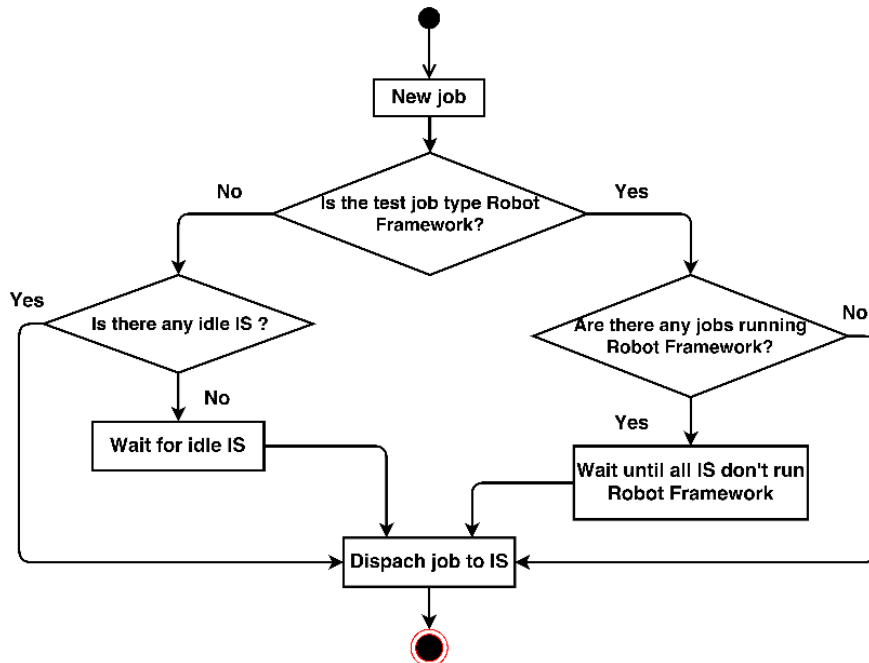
New job

Is the test job type Robot Framework?

No

Yes

Yes

Is there any idle IS ?

No

Wait for idle IS

Are there any jobs running Robot Framework?

No

Yes

Wait until all IS don't run Robot Framework

Dispach job to IS